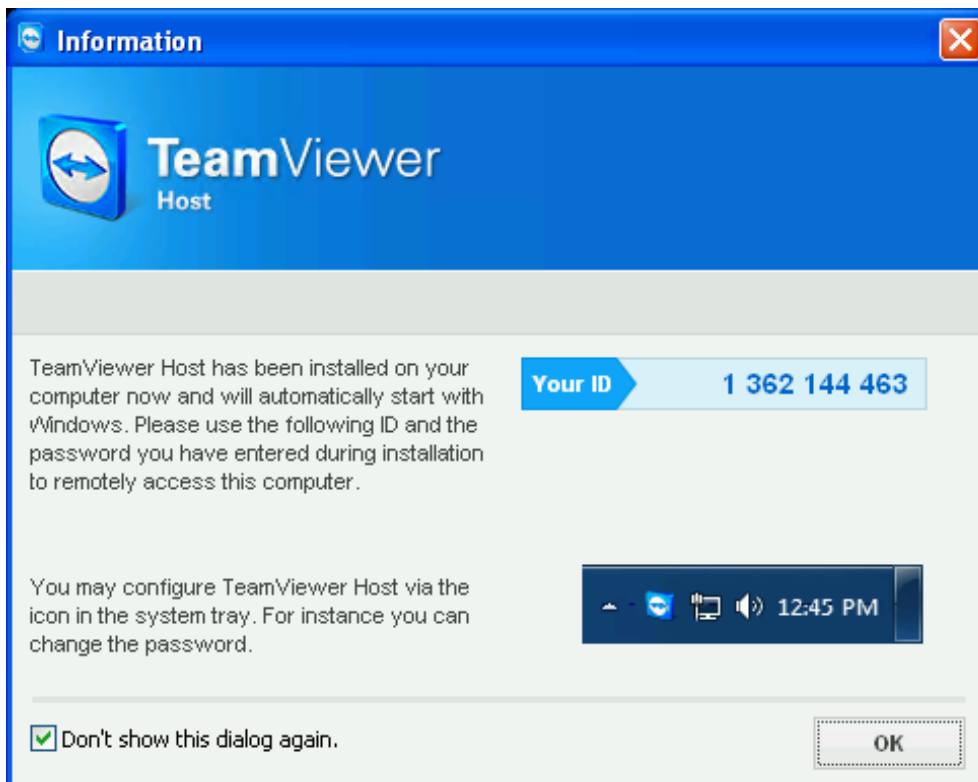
Information

TeamViewer
Host

TeamViewer Host has been installed on your computer now and will automatically start with Windows. Please use the following ID and the password you have entered during installation to remotely access this computer.

Your ID 1 362 144 463

You may configure TeamViewer Host via the icon in the system tray. For instance you can change the password.

12:45 PM

Don't show this dialog again.

OK